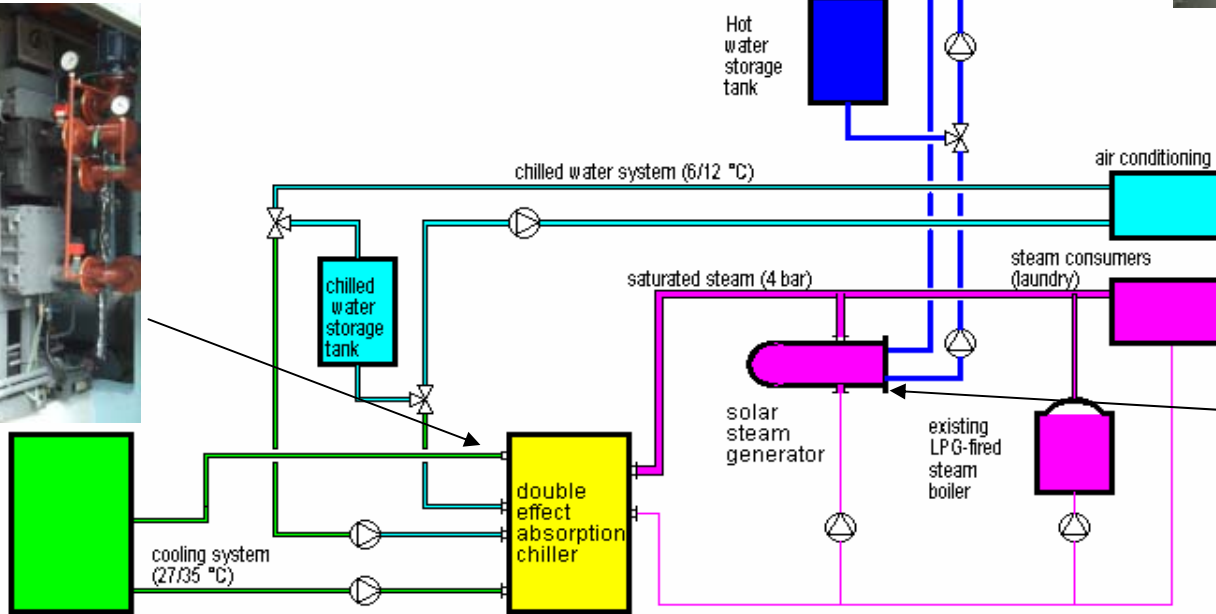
Hot water storage tank

chilled water system (6/12 °C)

air conditioning

chilled water storage tank

saturated steam (4 bar)

steam consumers (laundry)

solar steam generator

existing LPG-fired steam boiler

double effect absorption chiller

cooling system (27/35 °C)